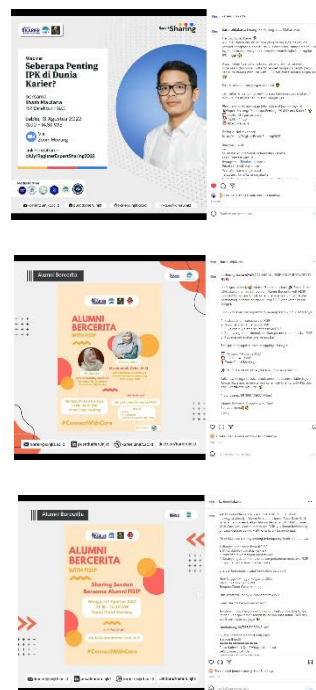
Webinar

Seberapa Penting IPK di Dunia Karier?

bersama
Ilham Maulana

Sabtu, 13 Agustus 2022
13.00 - 14.30 WIB

Via
Zoom Meeting

Link Pendaftaran:
bit.ly/RegisterExpertSharing2022

Expert Sharing

Alumni Bercerita

ALUMNI BERCERITA
WITH FISIP

#ConnectWithCare

Alumni Bercerita

ALUMNI BERCERITA
WITH FISIP

Sharing Session
Bersama Alumni FISIP

#ConnectWithCare